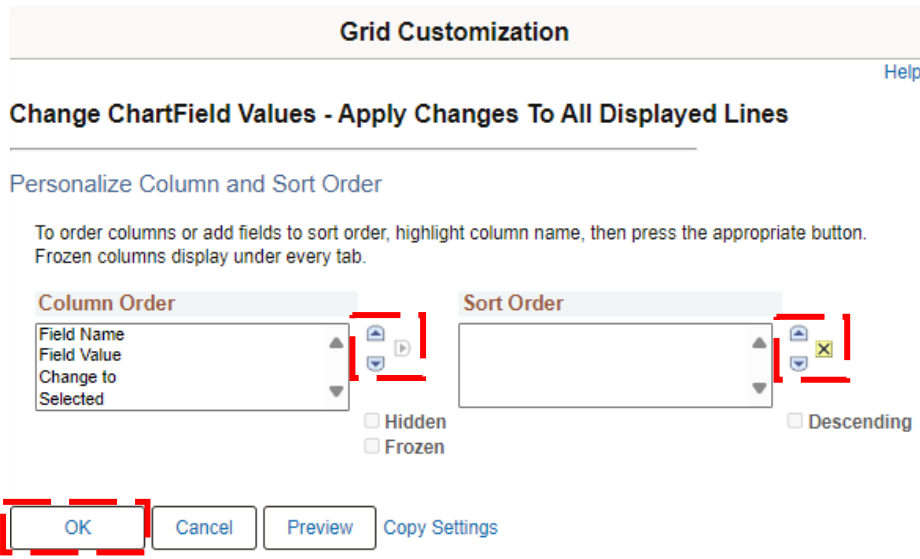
Grid Customization

Help

Change ChartField Values - Apply Changes To All Displayed Lines

Personalize Column and Sort Order

To order columns or add fields to sort order, highlight column name, then press the appropriate button. Frozen columns display under every tab.

Column Order

Field Name
Field Value
Change to
Selected

Hidden
Frozen

Sort Order

Descending

OK Cancel Preview Copy Settings